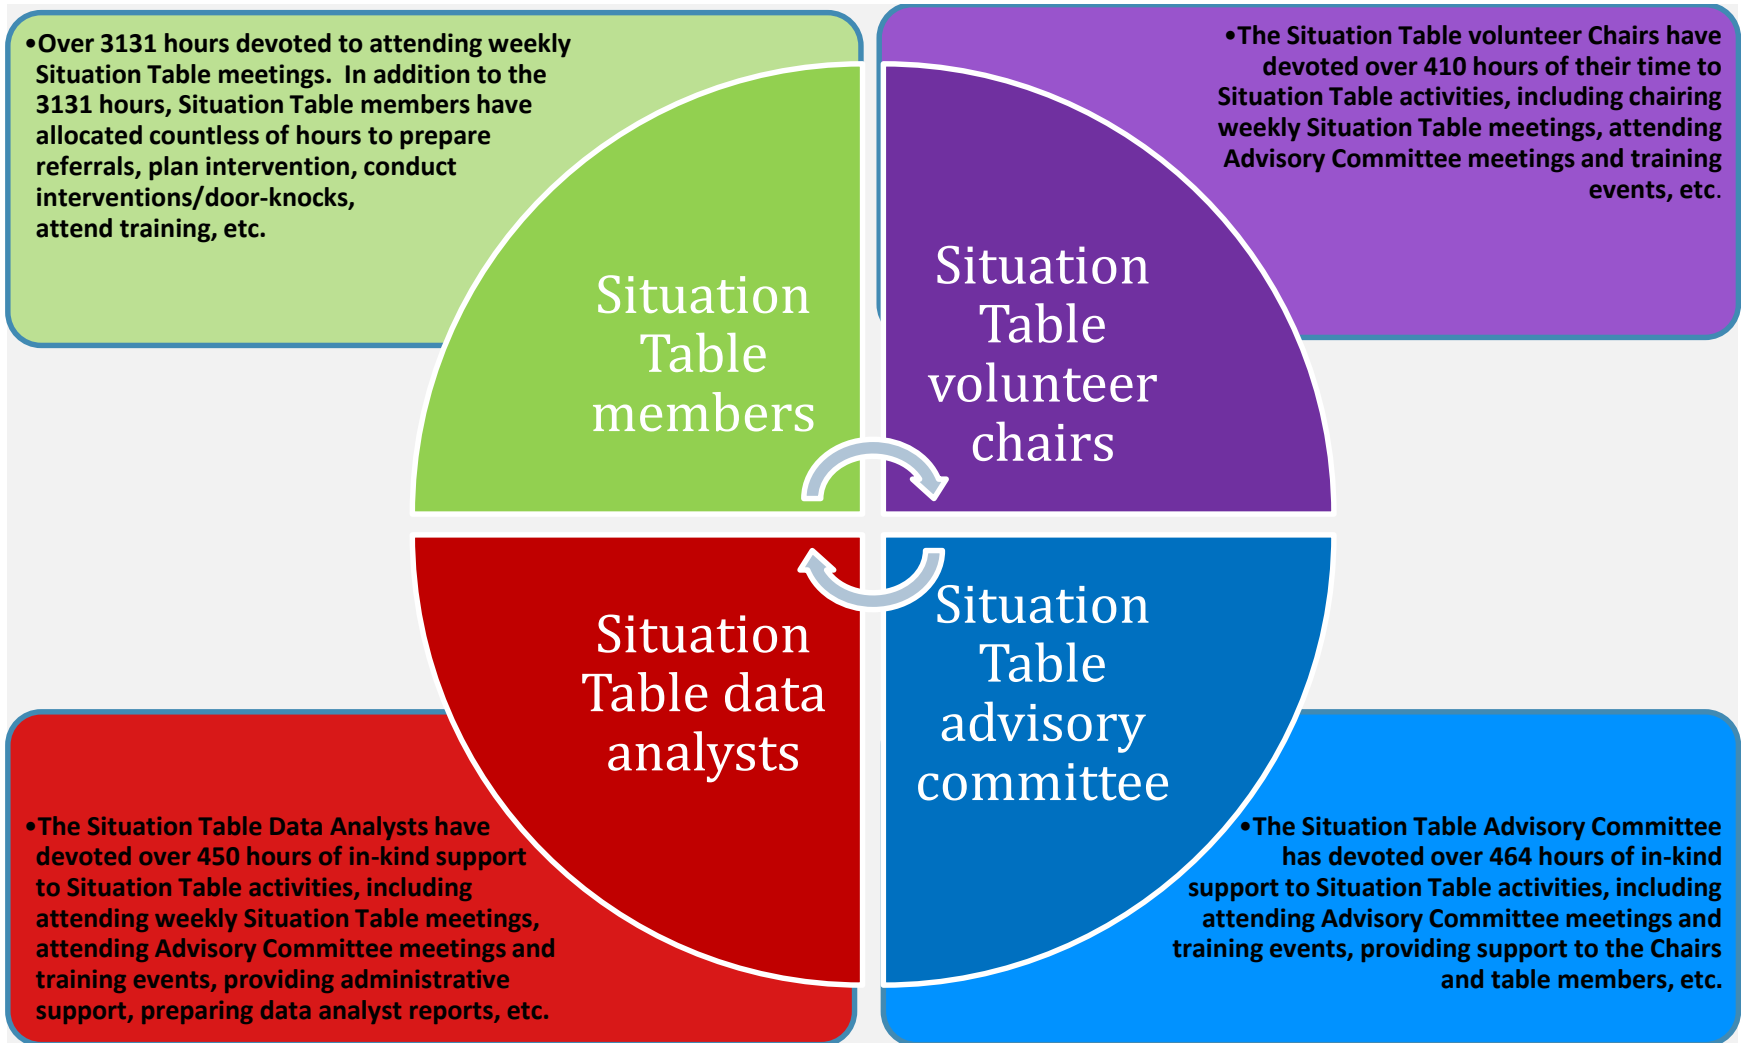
•Over 3131 hours devoted to attending weekly Situation Table meetings. In addition to the 3131 hours, Situation Table members have allocated countless of hours to prepare referrals, plan intervention, conduct interventions/door-knocks, attend training, etc.

•The Situation Table volunteer Chairs have devoted over 410 hours of their time to Situation Table activities, including chairing weekly Situation Table meetings, attending Advisory Committee meetings and training events, etc.

Situation Table members

Situation Table volunteer chairs

Situation Table data analysts

Situation Table advisory committee

•The Situation Table Data Analysts have devoted over 450 hours of in-kind support to Situation Table activities, including attending weekly Situation Table meetings, attending Advisory Committee meetings and training events, providing administrative support, preparing data analyst reports, etc.

•The Situation Table Advisory Committee has devoted over 464 hours of in-kind support to Situation Table activities, including attending Advisory Committee meetings and training events, providing support to the Chairs and table members, etc.